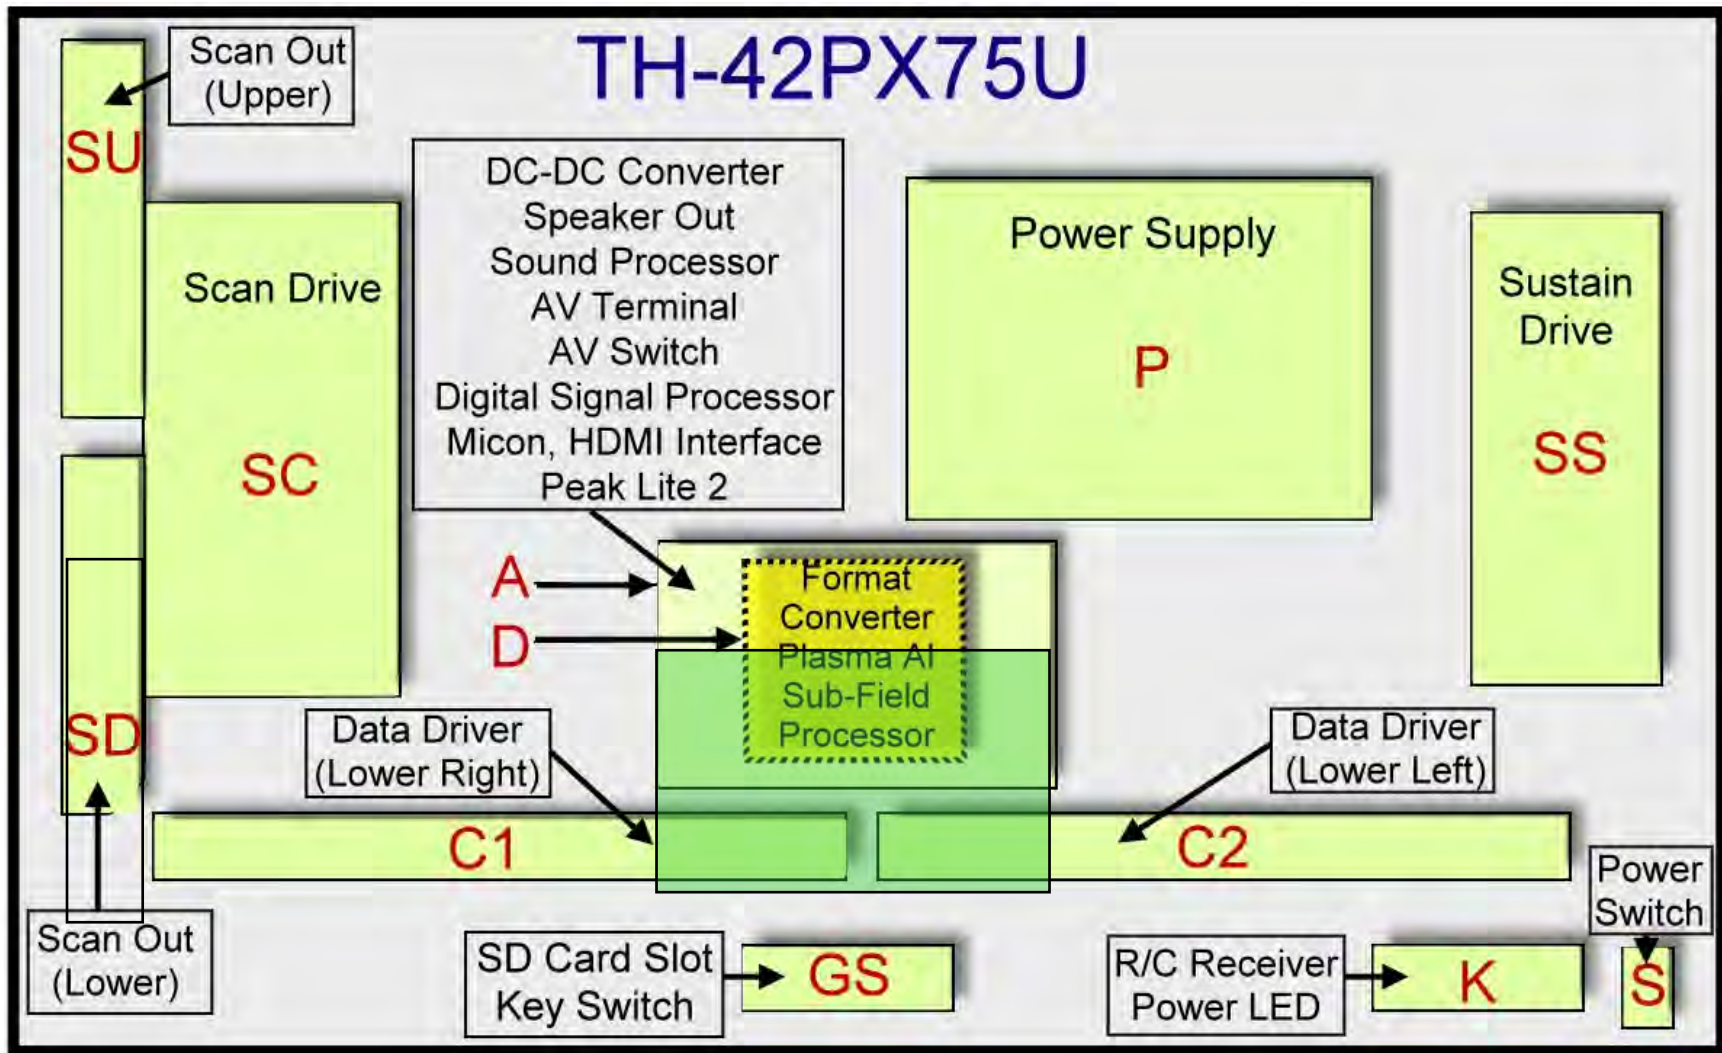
TH-42PX75U

Scan Out (Upper)

SU

DC-DC Converter
Speaker Out
Sound Processor
AV Terminal
AV Switch
Digital Signal Processor
Micon, HDMI Interface
Peak Lite 2

Power Supply

P

Sustain Drive

SS

Scan Drive

SC

A

D

Format Converter
Plasma AI
Sub-Field Processor

SD

Data Driver (Lower Right)

Data Driver (Lower Left)

C1

C2

Power Switch

Scan Out (Lower)

SD Card Slot
Key Switch

GS

R/C Receiver
Power LED

K

S